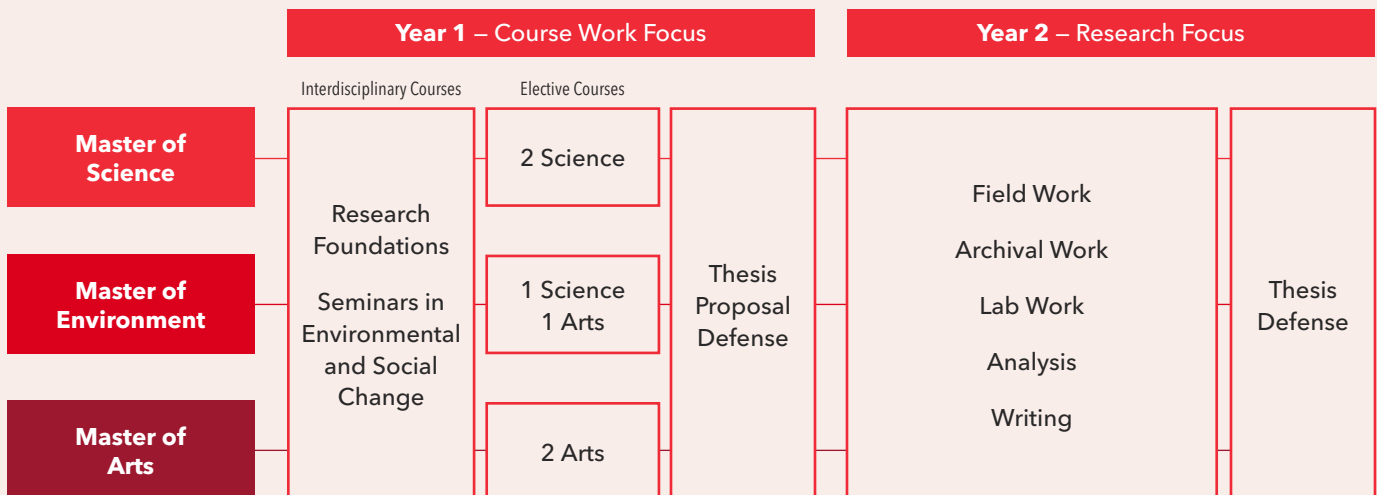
Year 1 – Course Work Focus

Year 2 – Research Focus

Interdisciplinary Courses

Elective Courses

Master of Science

Master of Environment

Master of Arts

Research Foundations

Seminars in Environmental and Social Change

2 Science

1 Science
1 Arts

2 Arts

Thesis Proposal Defense

Field Work

Archival Work

Lab Work

Analysis

Writing

Thesis Defense